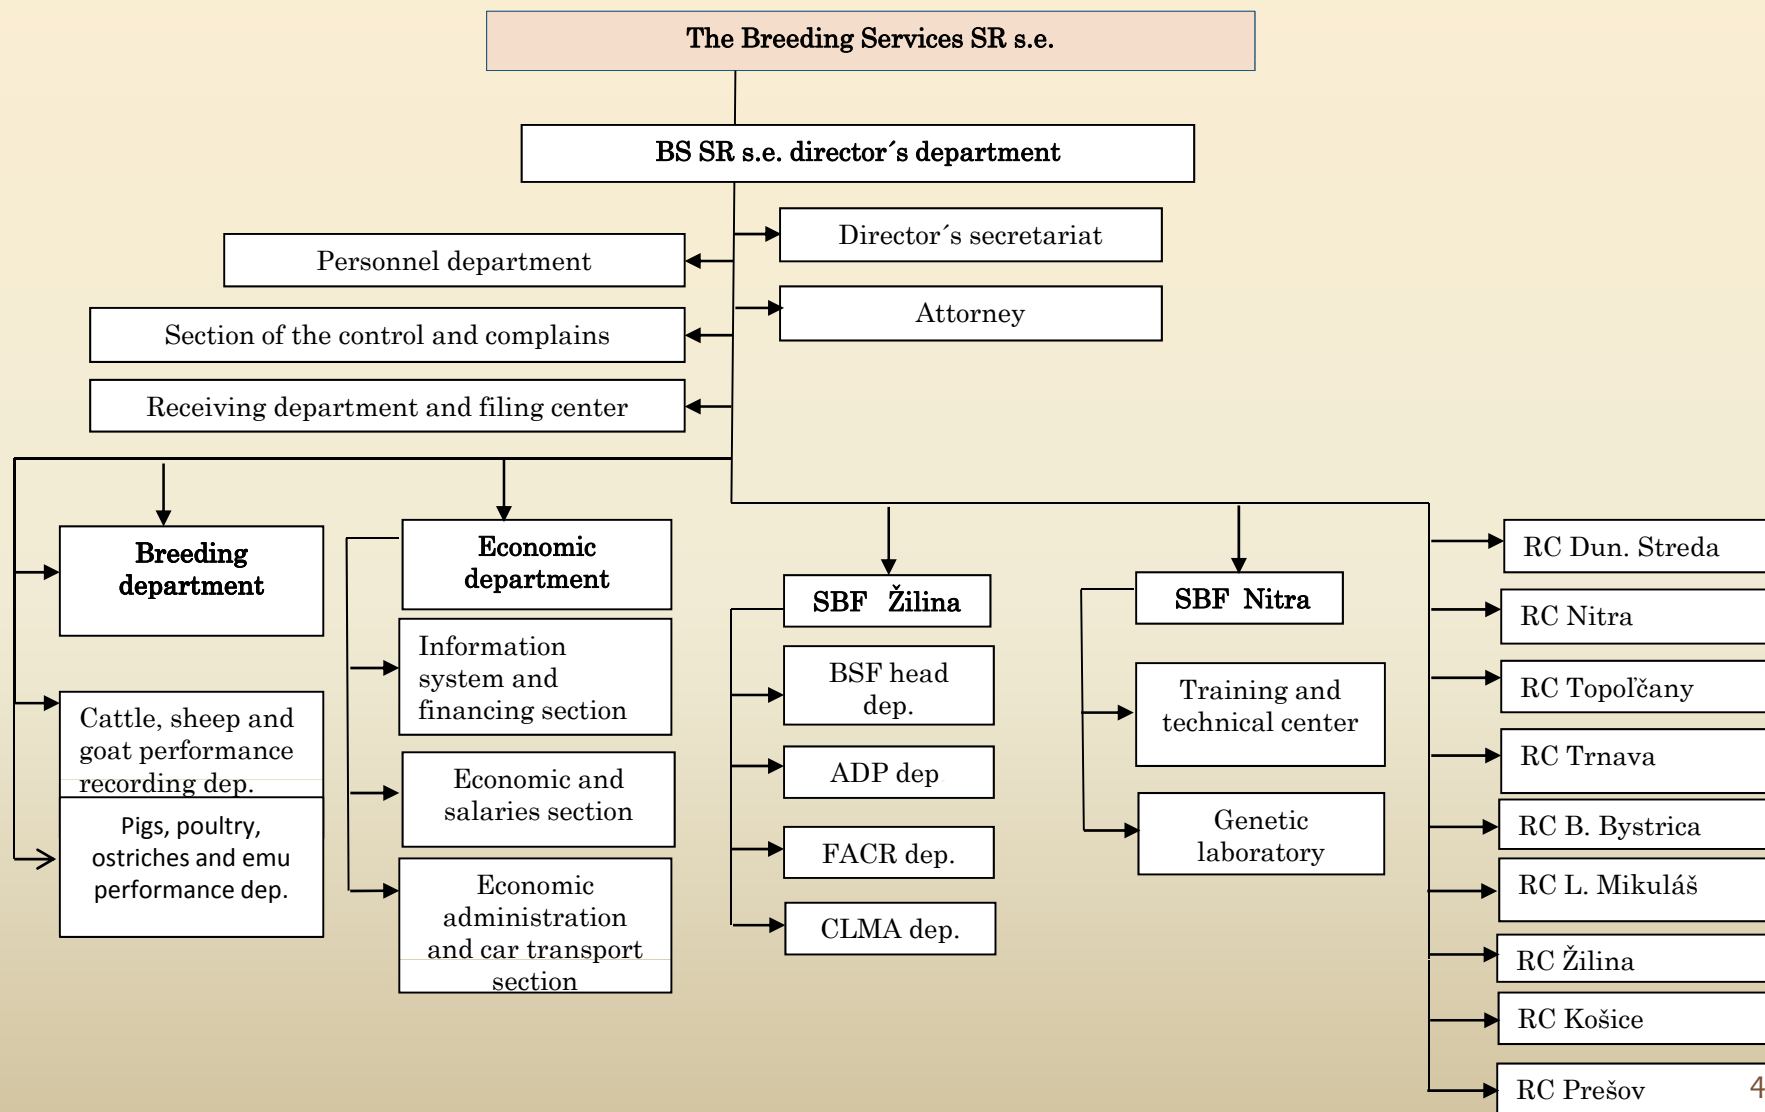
The Breeding Services SR s.e.

BS SR s.e. director´s department

Director´s secretariat

Attorney

Personnel department

Section of the control and complains

Receiving department and filing center

Breeding department

Cattle, sheep and goat performance recording dep.

Pigs, poultry, ostriches and emu performance dep.

Economic department

Information system and financing section

Economic and salaries section

Economic administration and car transport section

SBF Žilina

BSF head dep.

ADP dep

FACR dep.

CLMA dep.

SBF Nitra

Training and technical center

Genetic laboratory

RC Dun. Streda

RC Nitra

RC Topoľčany

RC Trnava

RC B. Bystrica

RC L. Mikuláš

RC Žilina

RC Košice

RC Prešov

4